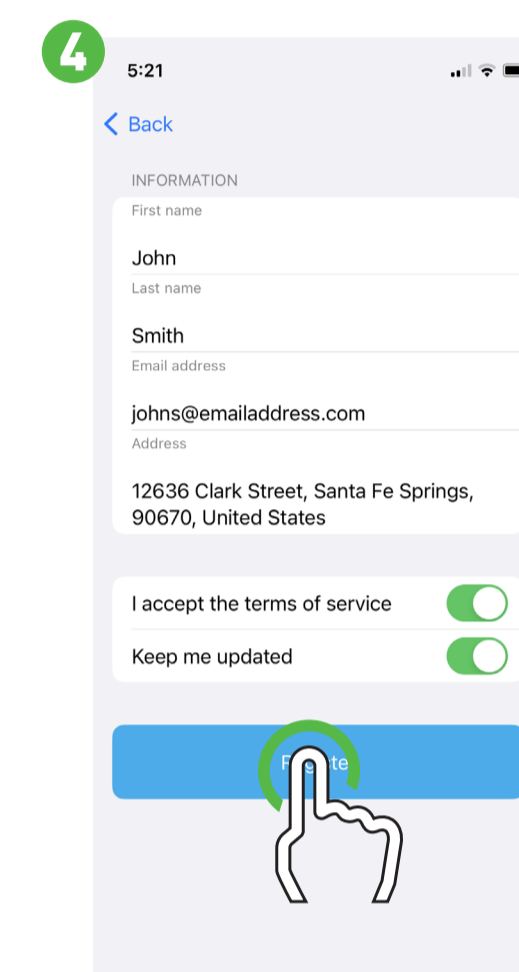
4

5:21

Back

INFORMATION

First name

John

Last name

Smith

Email address

johns@emailaddress.com

Address

12636 Clark Street, Santa Fe Springs, 90670, United States

I accept the terms of service

Keep me updated

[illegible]te